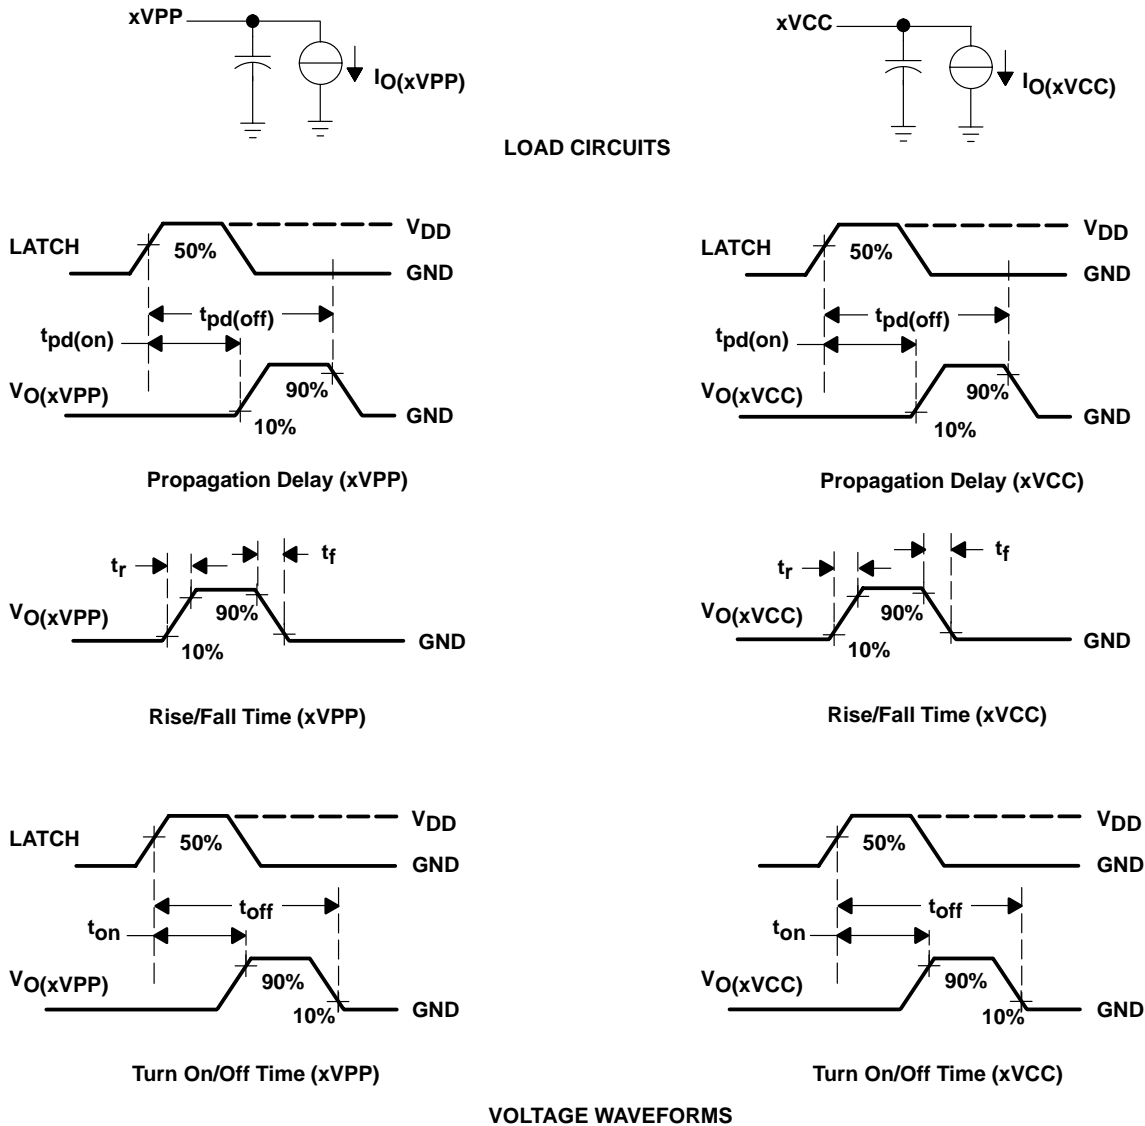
xVPP

$I_{O(xVPP)}$

xVCC

$I_{O(xVCC)}$

LOAD CIRCUITS

LATCH
50%
$V_{DD}$
GND
$t_{pd(off)}$
$t_{pd(on)}$
$V_{O(xVPP)}$
90%
10%
GND

Propagation Delay (xVPP)

LATCH
50%
$V_{DD}$
GND
$t_{pd(off)}$
$t_{pd(on)}$
$V_{O(xVCC)}$
90%
10%
GND

Propagation Delay (xVCC)

$t_r$
$t_f$
$V_{O(xVPP)}$
90%
10%
GND

Rise/Fall Time (xVPP)

$t_r$
$t_f$
$V_{O(xVCC)}$
90%
10%
GND

Rise/Fall Time (xVCC)

LATCH
50%
$V_{DD}$
GND
$t_{off}$
$t_{on}$
$V_{O(xVPP)}$
90%
10%
GND

Turn On/Off Time (xVPP)

LATCH
50%
$V_{DD}$
GND
$t_{off}$
$t_{on}$
$V_{O(xVCC)}$
90%
10%
GND

Turn On/Off Time (xVCC)

VOLTAGE WAVEFORMS